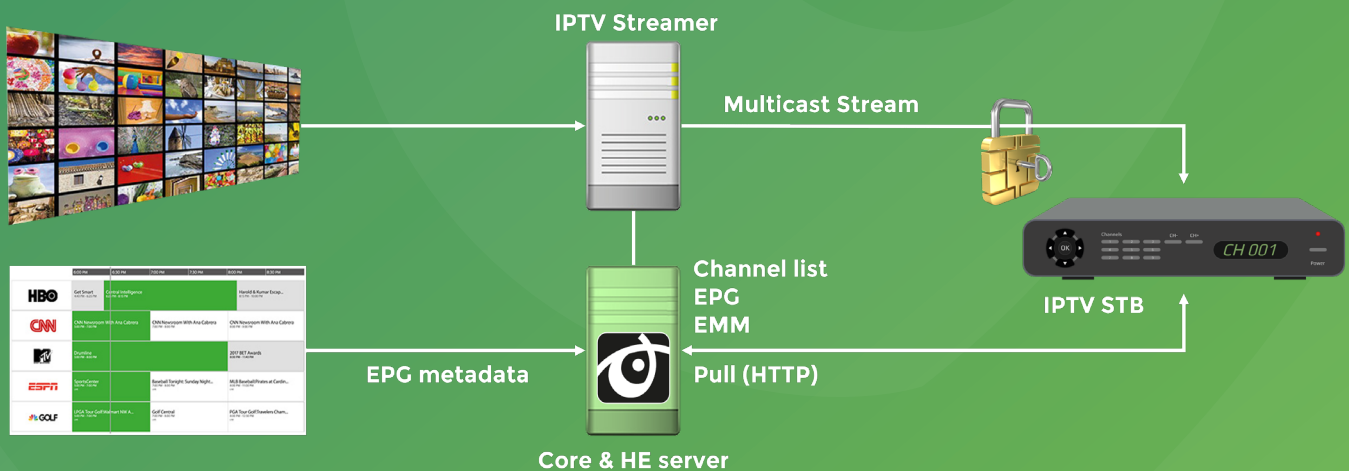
IPTV Streamer

Multicast Stream

Channels CH- CH+ CH 001 OK Power

IPTV STB

| | 6:00 PM | 6:30 PM | 7:00 PM | 7:30 PM | 8:00 PM | 8:30 PM |
|---|---|---|---|---|---|---|
| HBO | Get Smart | Central Intelligence | | | Harold & Kumar Escap... | |
| CNN | CNN Newsroom With Ana Cabrera | | CNN Newsroom With Ana Cabrera | | CNN Newsroom With Ana Cabrera | |
| MTV | Drumline | | | | 2017 BET Awards | |
| ESPN | SportsCenter | | Baseball Tonight: Sunday Night... | | MLB Baseball Pirates at Cardin... | |
| GOLF | LPGA Tour Golf Walmart NW A... | | Golf Central | | PGA Tour Golf Travelers Cham... | |

Channel list
EPG
EMM

EPG metadata

Pull (HTTP)

Core & HE server